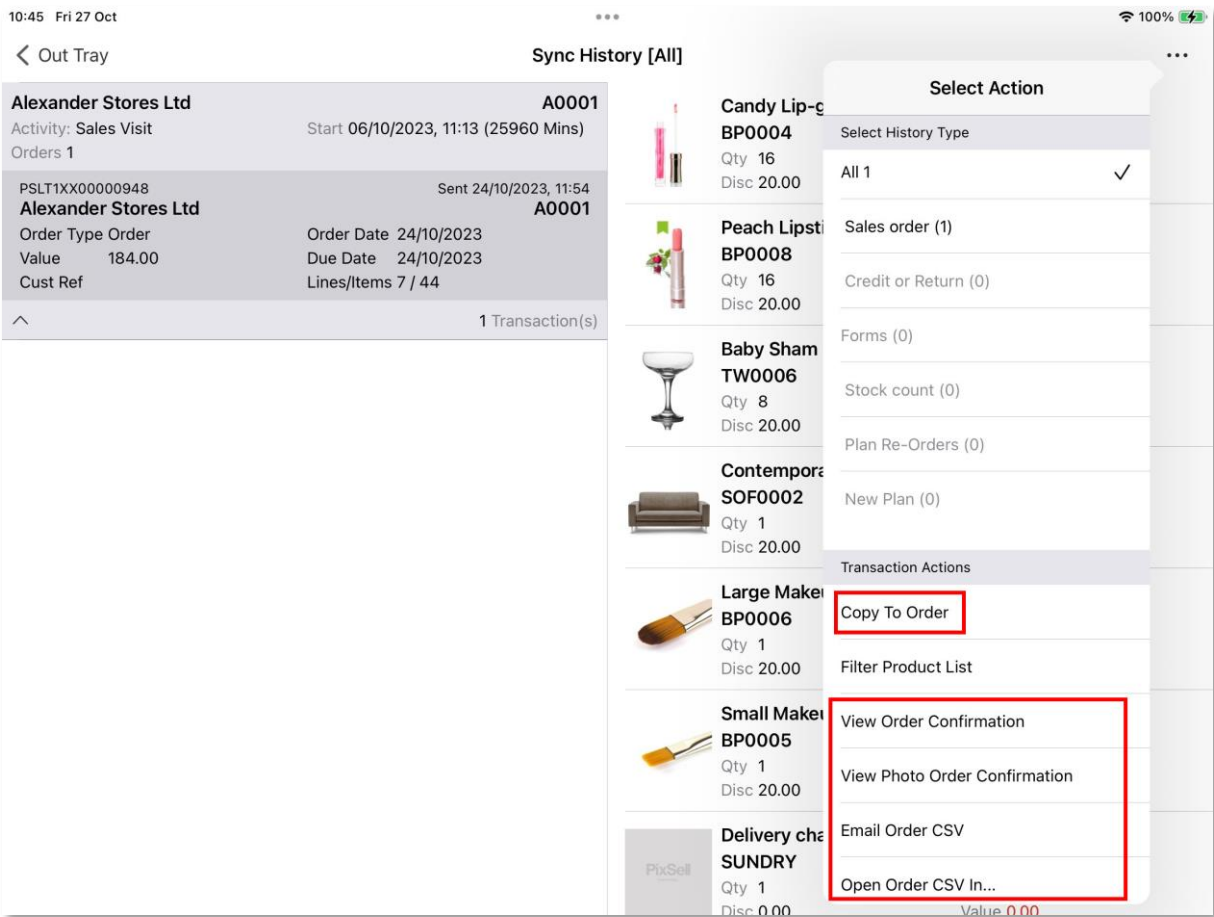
10:45 Fri 27 Oct
100%

< Out Tray
Sync History [All]
...

Alexander Stores Ltd A0001
Activity: Sales Visit Start 06/10/2023, 11:13 (25960 Mins)
Orders 1

PSLT1XX00000948 Sent 24/10/2023, 11:54
Alexander Stores Ltd A0001
Order Type Order Order Date 24/10/2023
Value 184.00 Due Date 24/10/2023
Cust Ref Lines/Items 7 / 44

1 Transaction(s)

Candy Lip-g
BP0004
Qty 16
Disc 20.00

Peach Lipsti
BP0008
Qty 16
Disc 20.00

Baby Sham
TW0006
Qty 8
Disc 20.00

Contempora
SOF0002
Qty 1
Disc 20.00

Large Make
BP0006
Qty 1
Disc 20.00

Small Make
BP0005
Qty 1
Disc 20.00

Delivery cha
SUNDRY
Qty 1
Disc 0.00
Value 0.00

PixSell

Select Action
Select History Type
All 1 ✓
Sales order (1)
Credit or Return (0)
Forms (0)
Stock count (0)
Plan Re-Orders (0)
New Plan (0)
Transaction Actions
Copy To Order
Filter Product List
View Order Confirmation
View Photo Order Confirmation
Email Order CSV
Open Order CSV In...